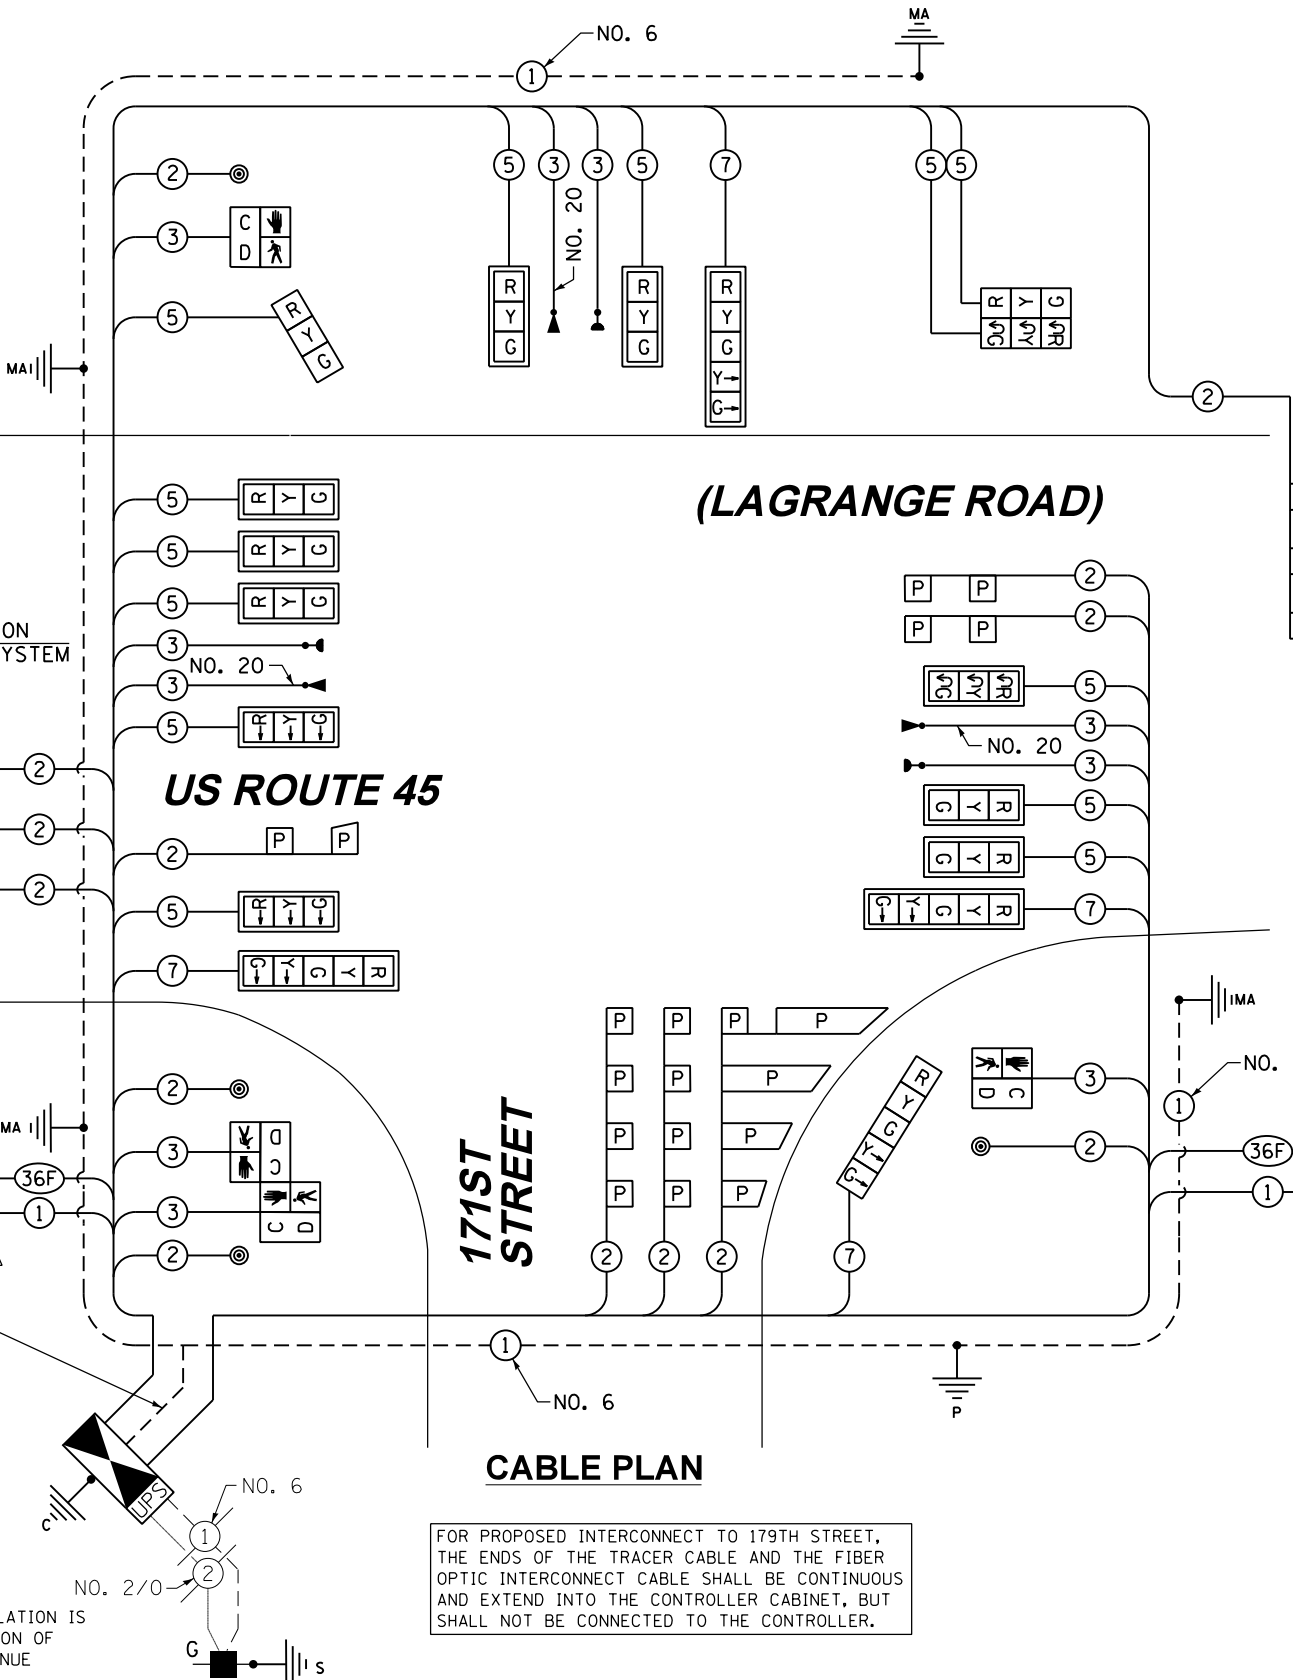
NO. 6

MA

1

2
3
C
D
5
R
Y
G
MA

5 3 3 5 7
NO. 20
R
Y
G
R
Y
G
R
Y
G
Y
G

5 5
R Y G
G Y R

2

(LAGRANGE ROAD)

5 R Y G
5 R Y G
5 R Y G
3
NO. 20
3
5 R Y G

ON
YSTEM

2
2
2

US ROUTE 45

2 P P
5 R Y G
7 G Y G Y R

P P 2
P P 2
G Y R 5
NO. 20 3
3
G Y R 5
G Y R 5
G Y G Y R 7

MA

NO.
1
36F
1

P P P P
P P P
P P P
P P P

R Y G Y G
C D 3
2

171ST STREET

2 2 2 7

2
MA
3 D C
36F
3
1
2

1
NO. 6

P

CABLE PLAN

UPS
C
NO. 6
1
2
NO. 2/0
G
S

LATION IS
ON OF
NUE

FOR PROPOSED INTERCONNECT TO 179TH STREET, THE ENDS OF THE TRACER CABLE AND THE FIBER OPTIC INTERCONNECT CABLE SHALL BE CONTINUOUS AND EXTEND INTO THE CONTROLLER CABINET, BUT SHALL NOT BE CONNECTED TO THE CONTROLLER.